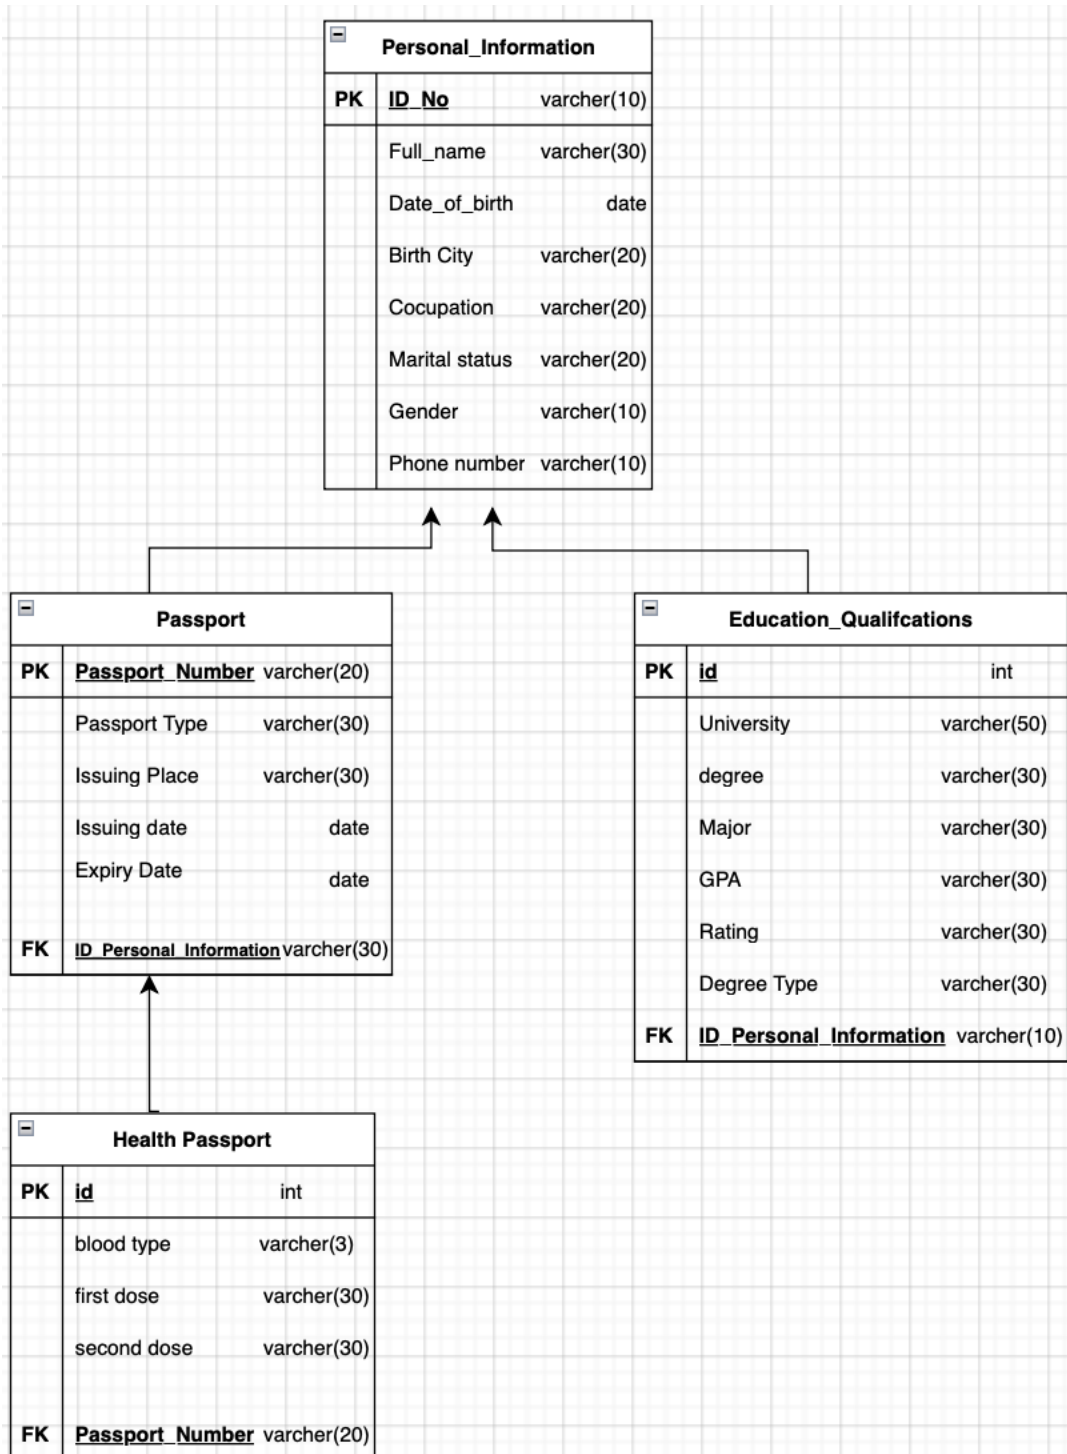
Personal_Information

| | | |
|---|---|---|
| PK | ID_No | varcher(10) |
| | Full_name | varcher(30) |
| | Date_of_birth | date |
| | Birth City | varcher(20) |
| | Cocupation | varcher(20) |
| | Marital status | varcher(20) |
| | Gender | varcher(10) |
| | Phone number | varcher(10) |

Passport

| | | |
|---|---|---|
| PK | Passport_Number | varcher(20) |
| | Passport Type | varcher(30) |
| | Issuing Place | varcher(30) |
| | Issuing date | date |
| | Expiry Date | date |
| FK | ID_Personal_Information | varcher(30) |

Education_Qualifcations

| | | |
|---|---|---|
| PK | id | int |
| | University | varcher(50) |
| | degree | varcher(30) |
| | Major | varcher(30) |
| | GPA | varcher(30) |
| | Rating | varcher(30) |
| | Degree Type | varcher(30) |
| FK | ID_Personal_Information | varcher(10) |

Health Passport

| | | |
|---|---|---|
| PK | id | int |
| | blood type | varcher(3) |
| | first dose | varcher(30) |
| | second dose | varcher(30) |
| FK | Passport_Number | varcher(20) |